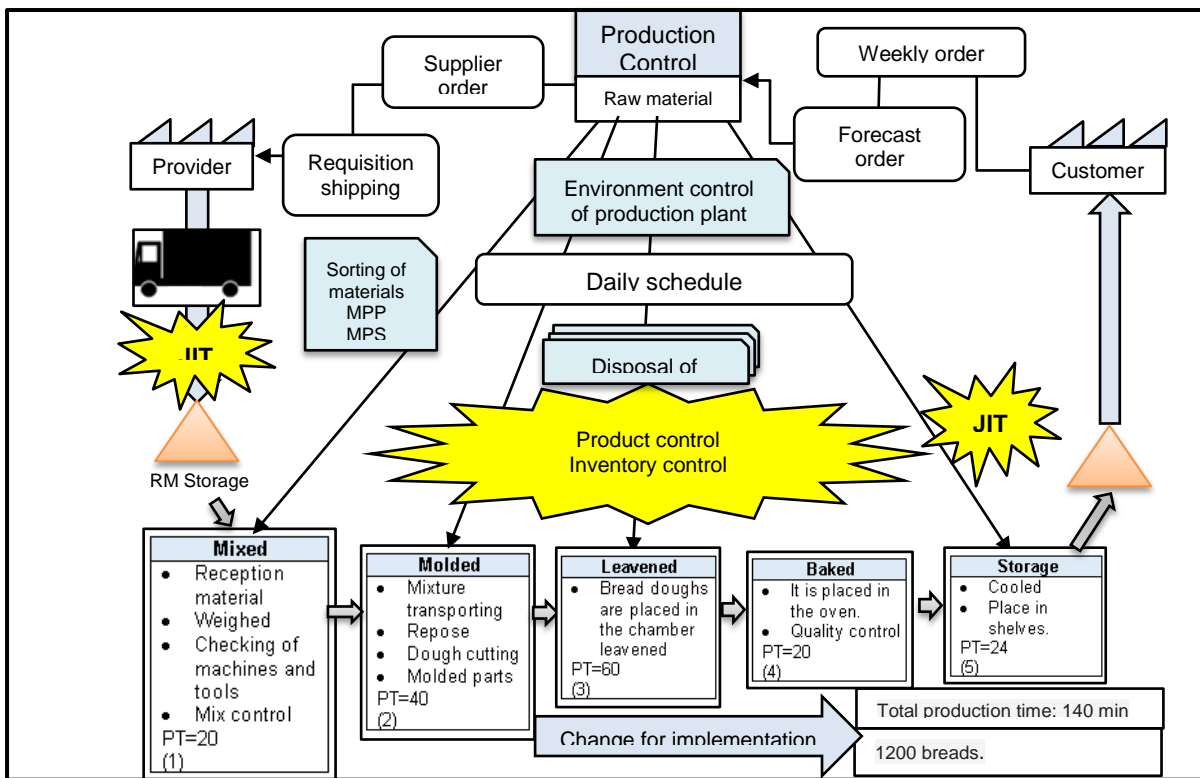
Production Control

Raw material

Supplier order

Weekly order

Provider

Requisition shipping

Forecast order

Customer

Environment control of production plant

Sorting of materials MPP MPS

Daily schedule

JIT

Disposal of

JIT

Product control Inventory control

RM Storage

**Mixed**
- Reception material
- Weighed
- Checking of machines and tools
- Mix control

PT=20
(1)

**Molded**
- Mixture transporting
- Repose
- Dough cutting
- Molded parts

PT=40
(2)

**Leavened**
- Bread doughs are placed in the chamber leavened

PT=60
(3)

**Baked**
- It is placed in the oven.
- Quality control

PT=20
(4)

**Storage**
- Cooled
- Place in shelves.

PT=24
(5)

Total production time: 140 min

Change for implementation

1200 breads.